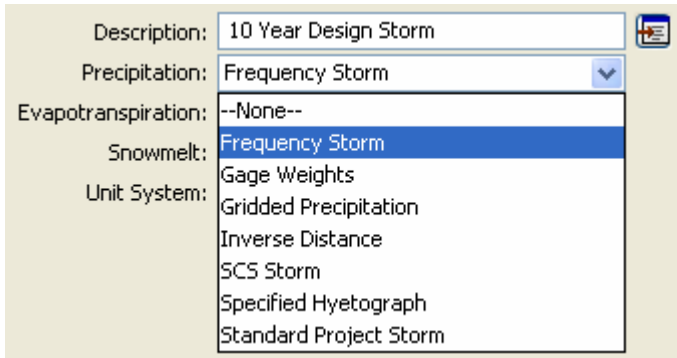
Description: 10 Year Design Storm

Precipitation: Frequency Storm

Evapotranspiration: --None--

Snowmelt: Frequency Storm

Unit System: Gage Weights

Gridded Precipitation

Inverse Distance

SCS Storm

Specified Hyetograph

Standard Project Storm